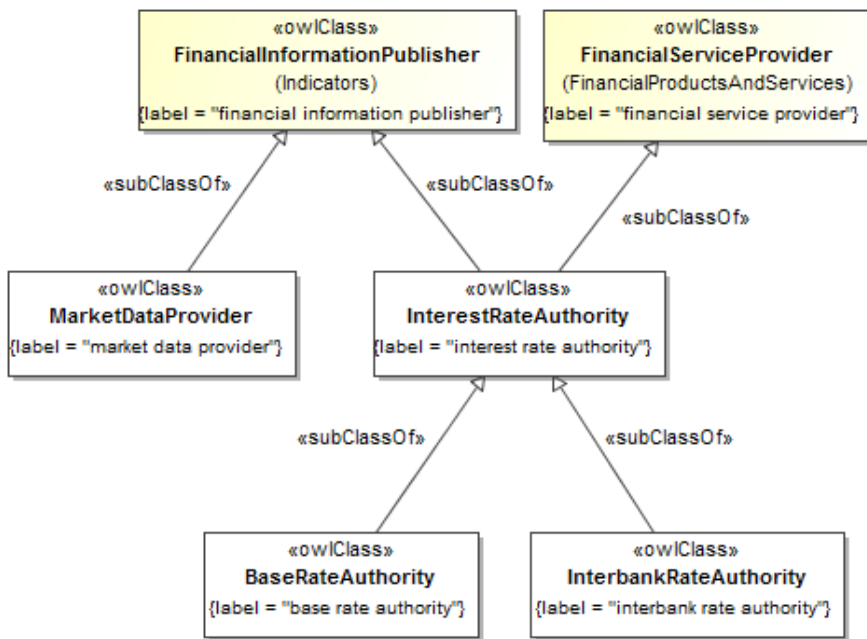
«owlClass»
FinancialInformationPublisher
(Indicators)
{label = "financial information publisher"}

«owlClass»
FinancialServiceProvider
(FinancialProductsAndServices)
{label = "financial service provider"}

«subClassOf»

«subClassOf»

«subClassOf»

«owlClass»
MarketDataProvider
{label = "market data provider"}

«owlClass»
InterestRateAuthority
{label = "interest rate authority"}

«subClassOf»

«subClassOf»

«owlClass»
BaseRateAuthority
{label = "base rate authority"}

«owlClass»
InterbankRateAuthority
{label = "interbank rate authority"}